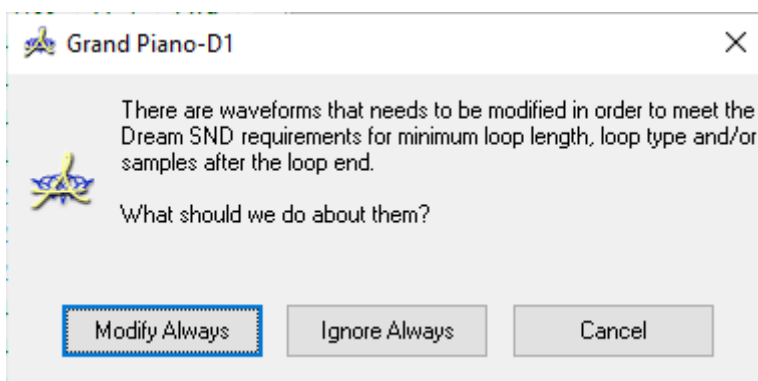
Grand Piano-D1

×

There are waveforms that needs to be modified in order to meet the Dream SND requirements for minimum loop length, loop type and/or samples after the loop end.

What should we do about them?

Modify Always

Ignore Always

Cancel